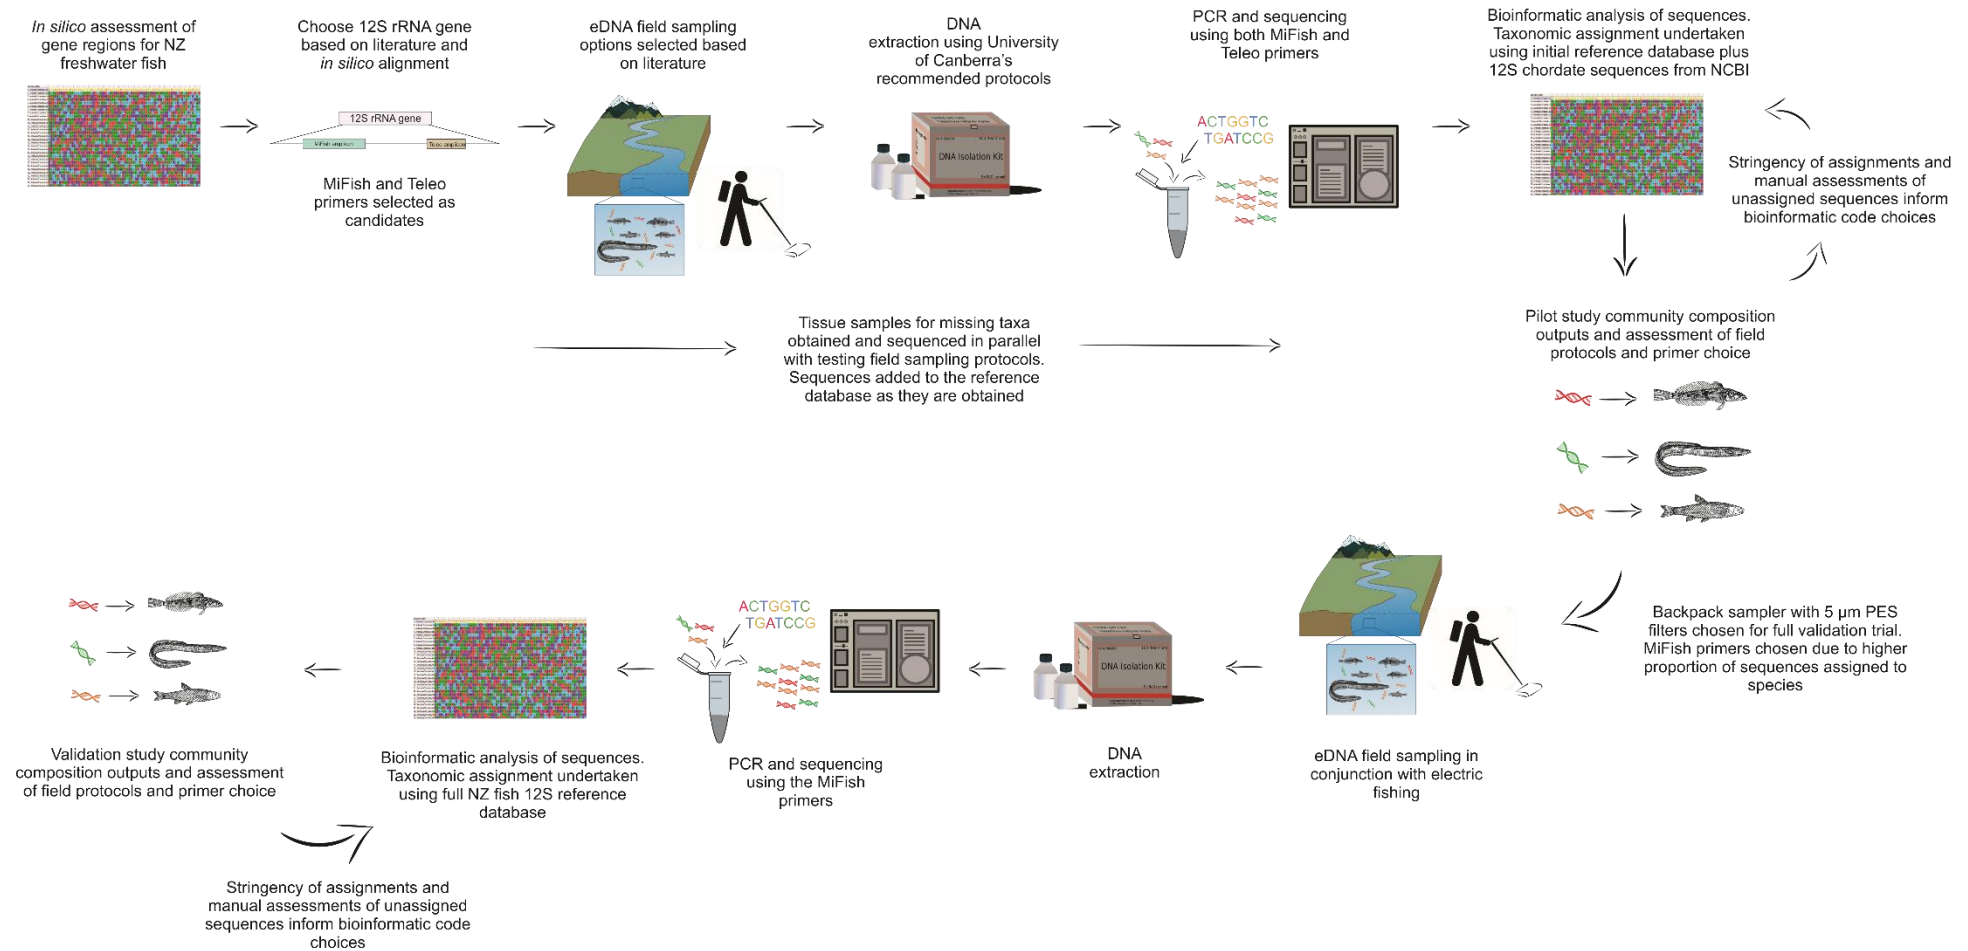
In silico assessment of gene regions for NZ freshwater fish

Choose 12S rRNA gene based on literature and in silico alignment

12S rRNA gene

MiFish amplicon

Teleo amplicon

MiFish and Teleo primers selected as candidates

eDNA field sampling options selected based on literature

DNA extraction using University of Canberra's recommended protocols

DNA Isolation Kit

PCR and sequencing using both MiFish and Teleo primers

ACTGGTC
TGATCCG

Bioinformatic analysis of sequences. Taxonomic assignment undertaken using initial reference database plus 12S chordate sequences from NCBI

Stringency of assignments and manual assessments of unassigned sequences inform bioinformatic code choices

Tissue samples for missing taxa obtained and sequenced in parallel with testing field sampling protocols. Sequences added to the reference database as they are obtained

Pilot study community composition outputs and assessment of field protocols and primer choice

Backpack sampler with 5 µm PES filters chosen for full validation trial. MiFish primers chosen due to higher proportion of sequences assigned to species

Validation study community composition outputs and assessment of field protocols and primer choice

Bioinformatic analysis of sequences. Taxonomic assignment undertaken using full NZ fish 12S reference database

ACTGGTC
TGATCCG

PCR and sequencing using the MiFish primers

DNA Isolation Kit

DNA extraction

eDNA field sampling in conjunction with electric fishing

Stringency of assignments and manual assessments of unassigned sequences inform bioinformatic code choices